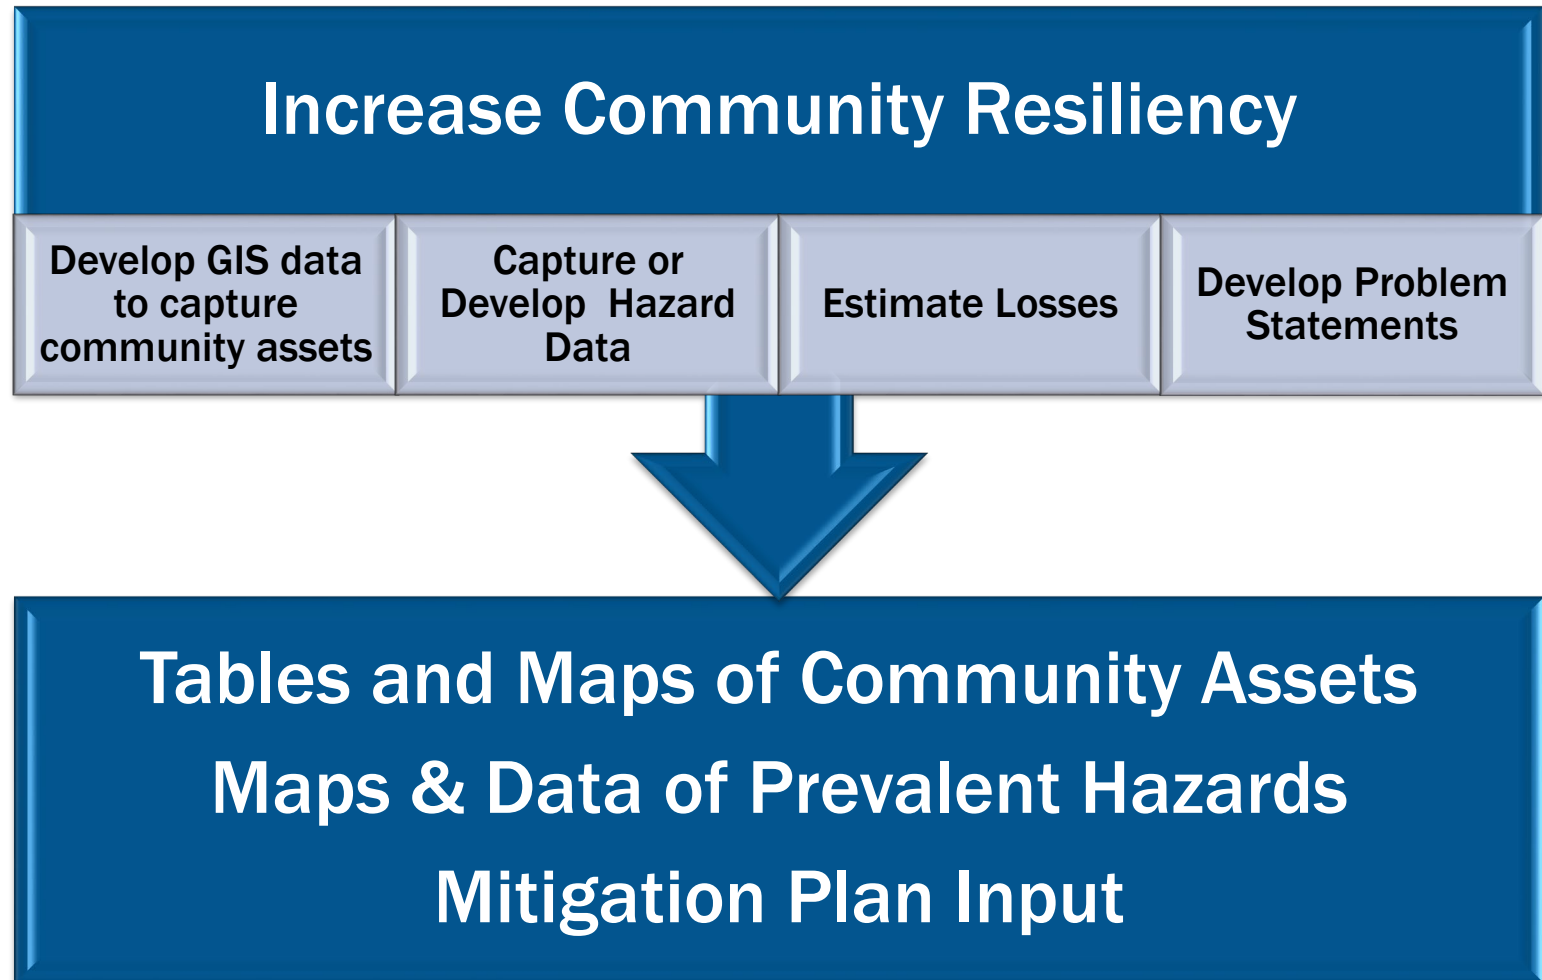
Increase Community Resiliency

Develop GIS data to capture community assets

Capture or Develop Hazard Data

Estimate Losses

Develop Problem Statements

Tables and Maps of Community Assets

Maps & Data of Prevalent Hazards

Mitigation Plan Input